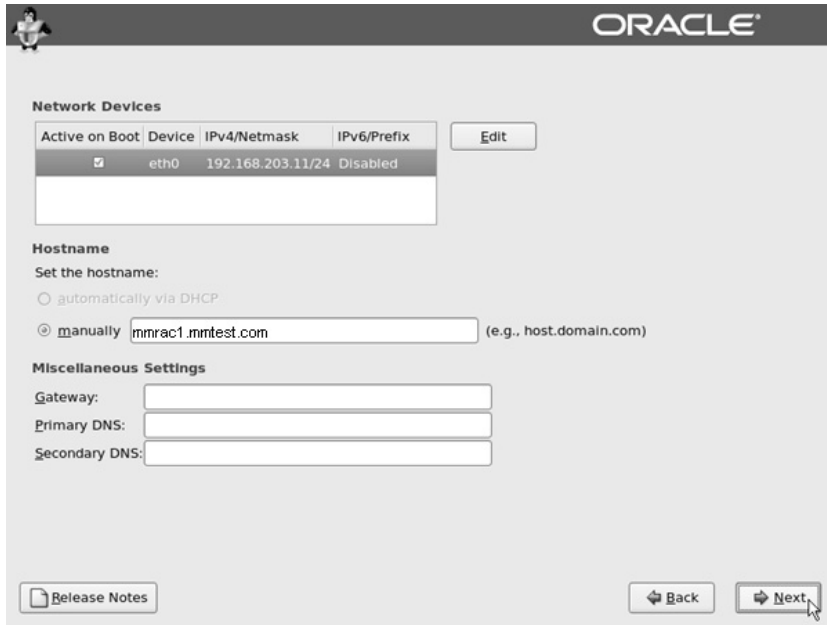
ORACLE

Network Devices

| Active on Boot | Device | IPv4/Netmask | IPv6/Prefix |
|---|---|---|---|
| ☑ | eth0 | 192.168.203.11/24 | Disabled |

Edit

Hostname

Set the hostname:

automatically via DHCP

manually mmrac1.mmtest.com (e.g., host.domain.com)

Miscellaneous Settings

Gateway:

Primary DNS:

Secondary DNS:

Release Notes

Back

Next